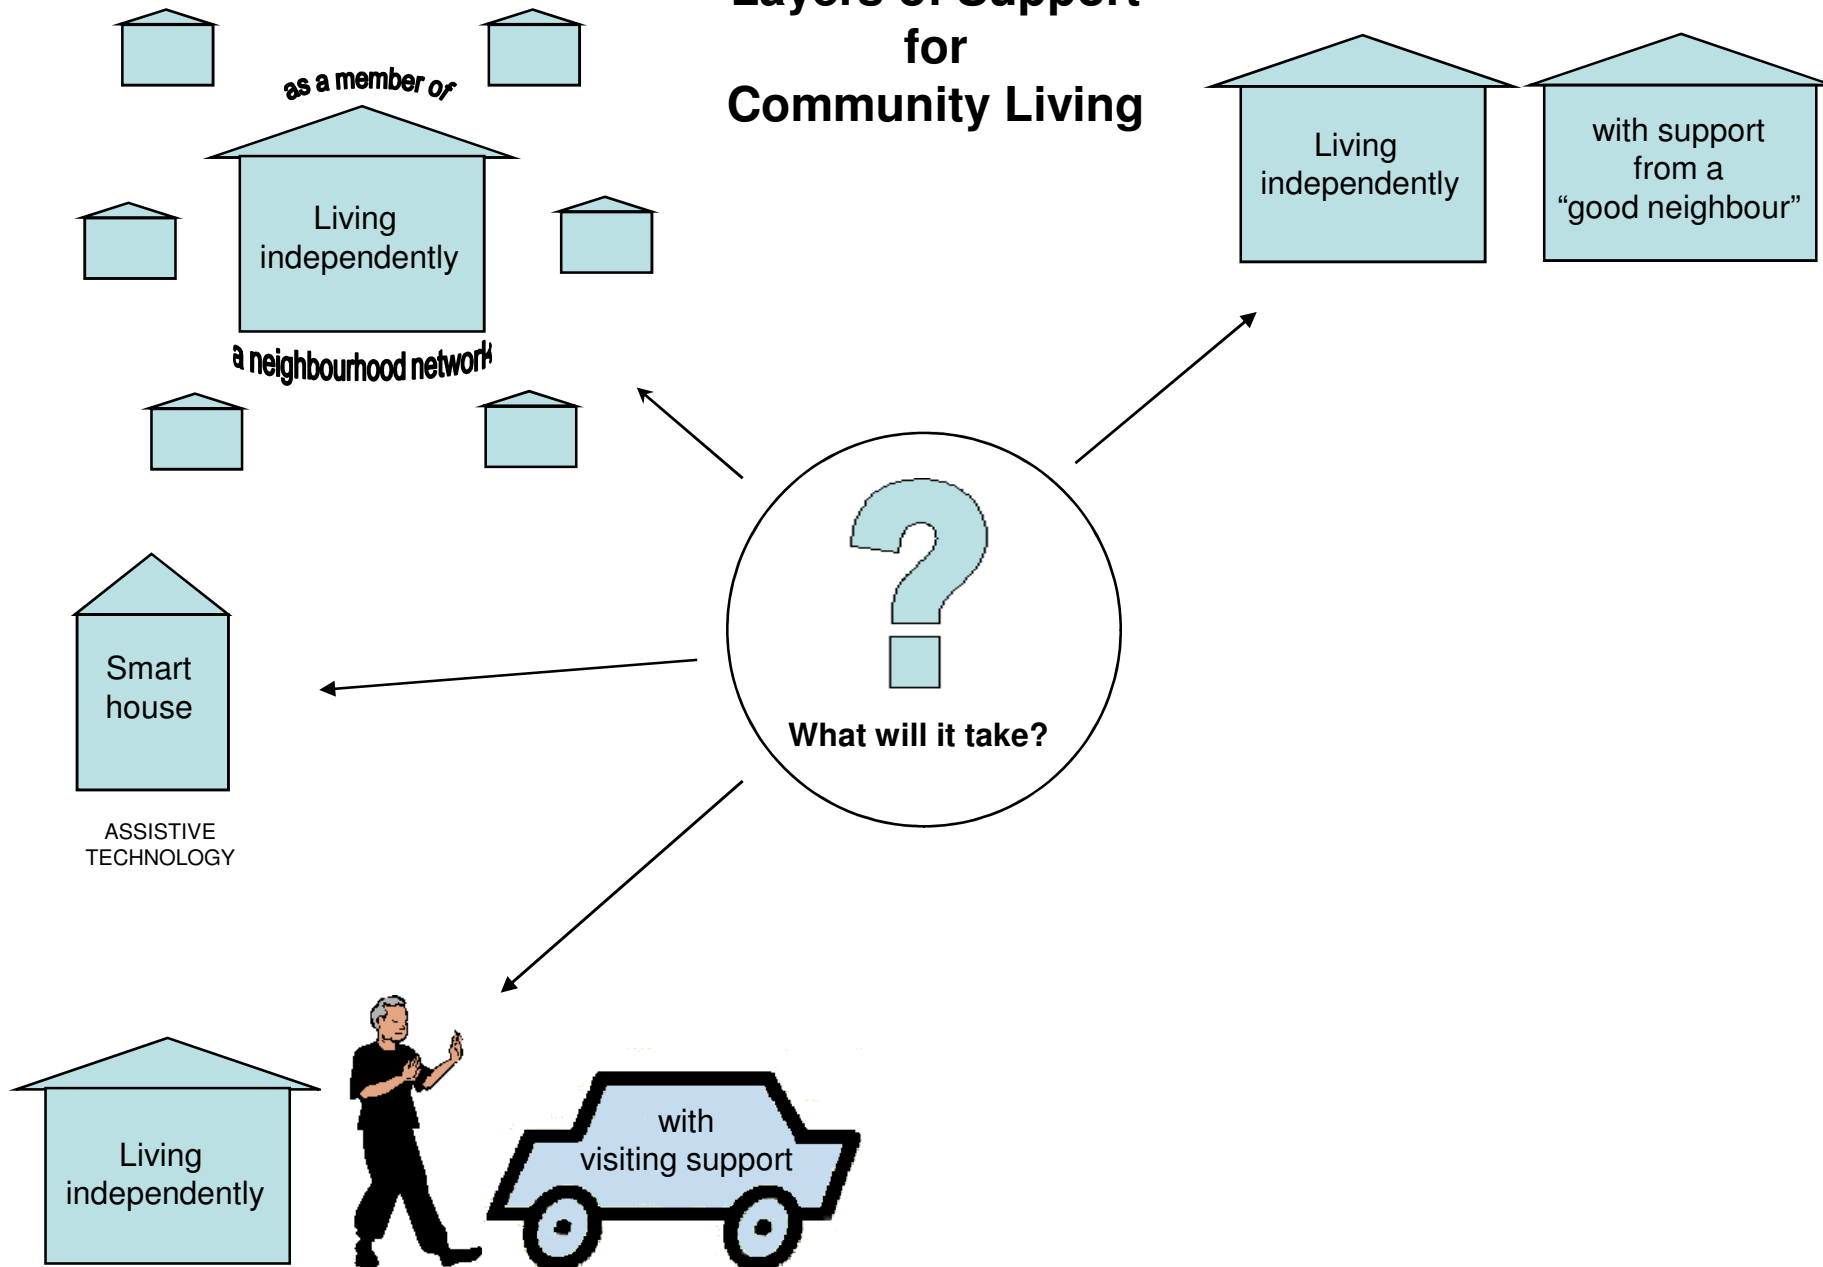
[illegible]
for
Community Living

as a member of

Living independently

a neighbourhood network

Living independently

with support from a "good neighbour"

What will it take?

Smart house

ASSISTIVE TECHNOLOGY

Living independently

with visiting support